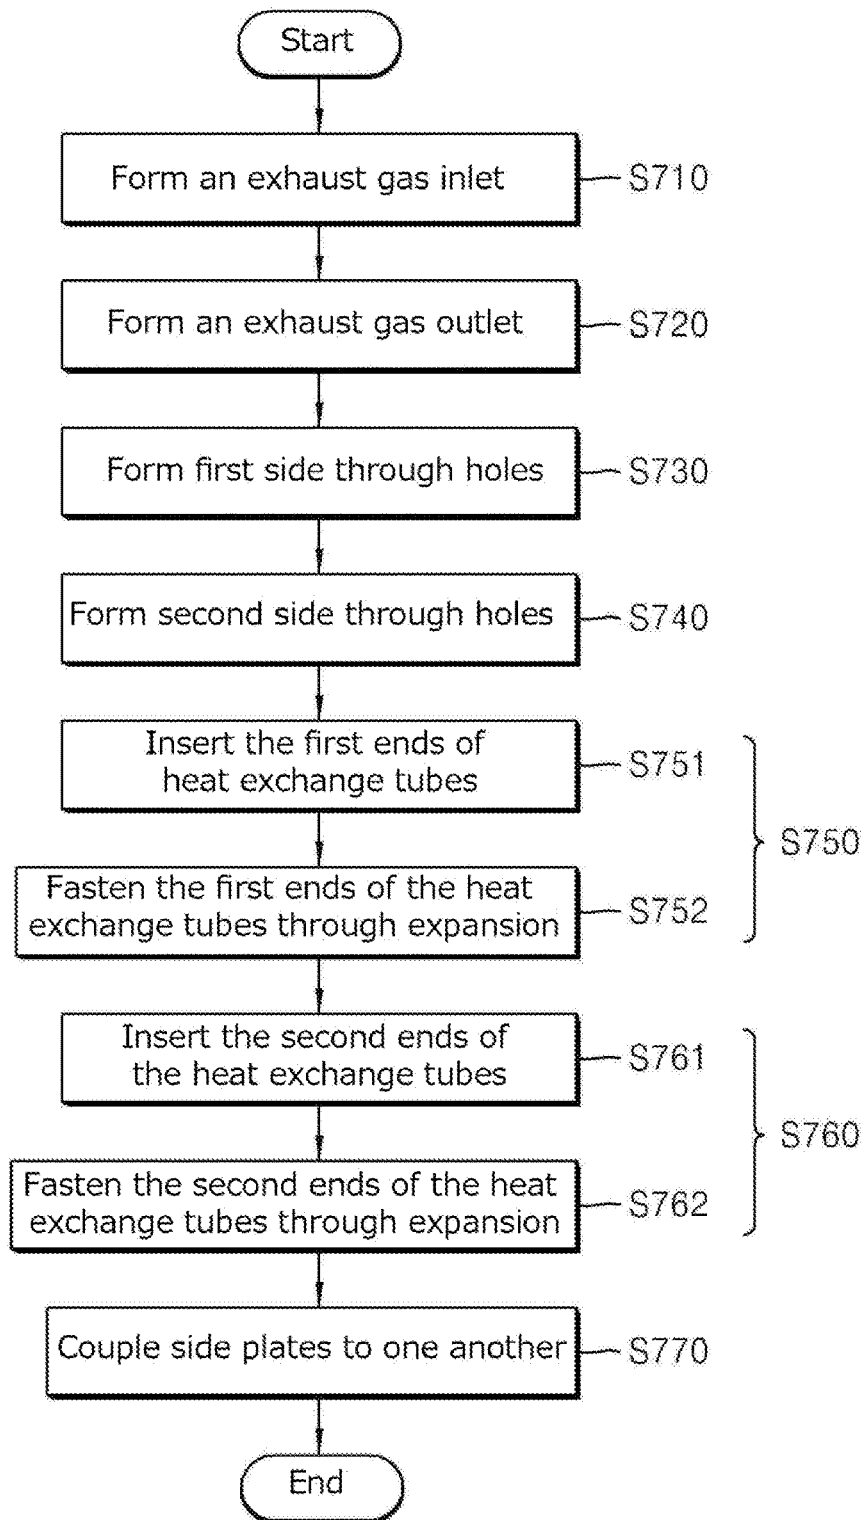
Start

Form an exhaust gas inlet — S710

Form an exhaust gas outlet — S720

Form first side through holes — S730

Form second side through holes — S740

Insert the first ends of heat exchange tubes — S751

Fasten the first ends of the heat exchange tubes through expansion — S752

S750

Insert the second ends of the heat exchange tubes — S761

Fasten the second ends of the heat exchange tubes through expansion — S762

S760

Couple side plates to one another — S770

End